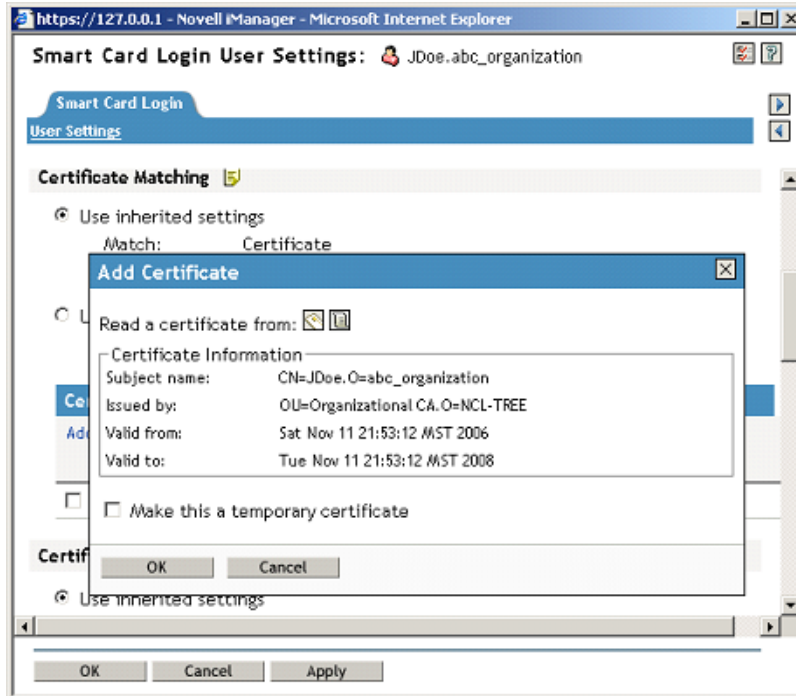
https://127.0.0.1 - Novell iManager - Microsoft Internet Explorer

Smart Card Login User Settings: JDoe.abc_organization

Smart Card Login

User Settings

Certificate Matching

Use inherited settings

Match: Certificate

U

Ce

Add

Certif

Use inherited settings

Add Certificate

Read a certificate from:

Certificate Information

| | |
|---|---|
| Subject name: | CN=JDoe.O=abc_organization |
| Issued by: | OU=Organizational CA.O=NCL-TREE |
| Valid from: | Sat Nov 11 21:53:12 MST 2006 |
| Valid to: | Tue Nov 11 21:53:12 MST 2008 |

Make this a temporary certificate

OK Cancel

OK Cancel Apply